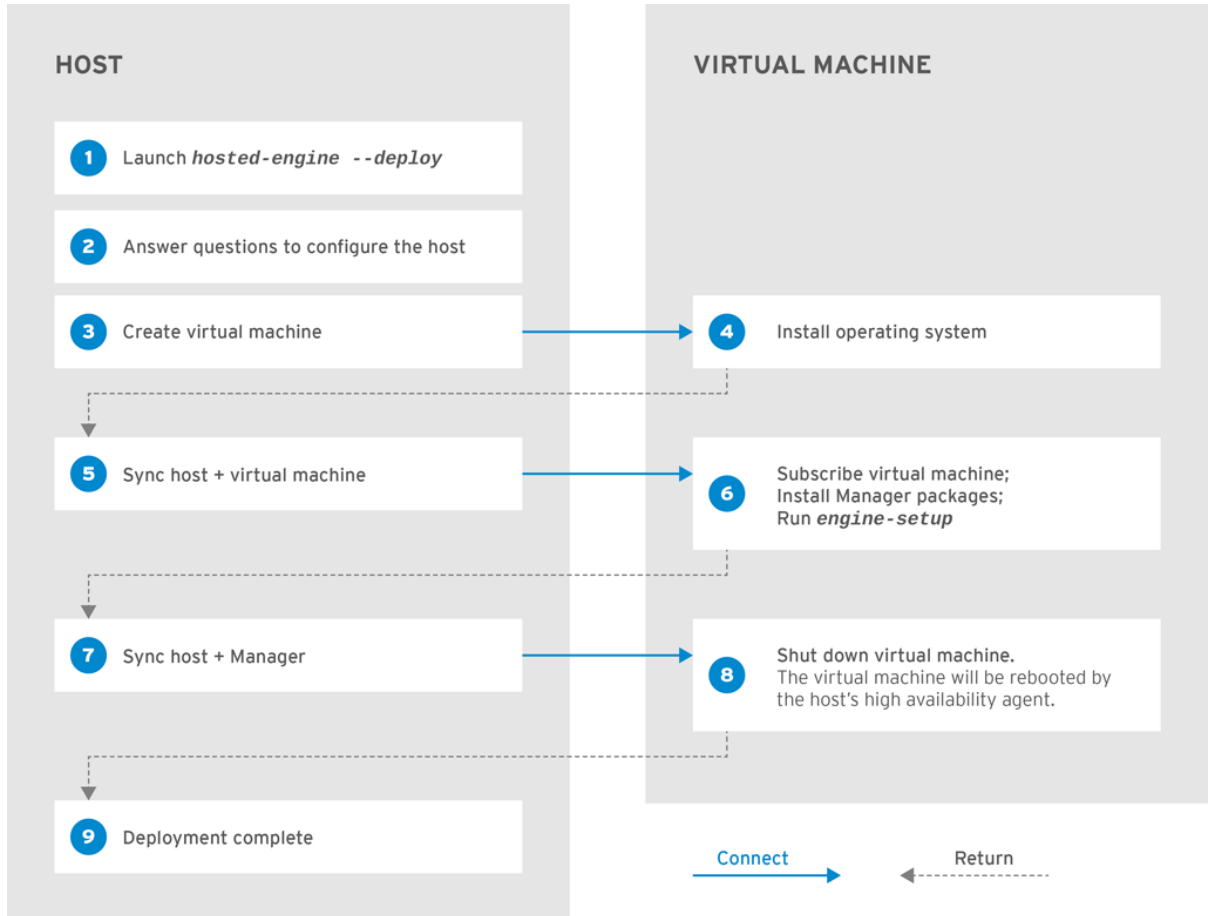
HOST

1 Launch ***hosted-engine --deploy***

2 Answer questions to configure the host

3 Create virtual machine

5 Sync host + virtual machine

7 Sync host + Manager

9 Deployment complete

VIRTUAL MACHINE

4 Install operating system

6 Subscribe virtual machine; Install Manager packages; Run ***engine-setup***

8 Shut down virtual machine. The virtual machine will be rebooted by the host's high availability agent.

Connect

Return